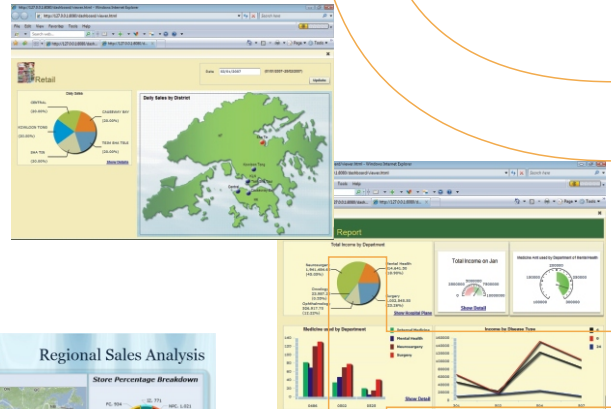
Retail

Date 06/01/2007 Update

City Sales

CENTRAL

CAUSEWAY BAY

KOWLOON TONG

TSIM SHA TSUI

SHA TIN

Show Details

Daily Sales by District

Report

Total Income by Department

Neurosurgery

Mental Health

Surgery

Ophthalmology

Show Hospital Plans

Total Income on Jan

Show Detail

Medicine cost by Department

Medicine used by Department

Internal Medicine

Mental Health

Neurosurgery

Surgery

Show Detail

Income by Disease Type

Regional Sales Analysis

Store Percentage Breakdown